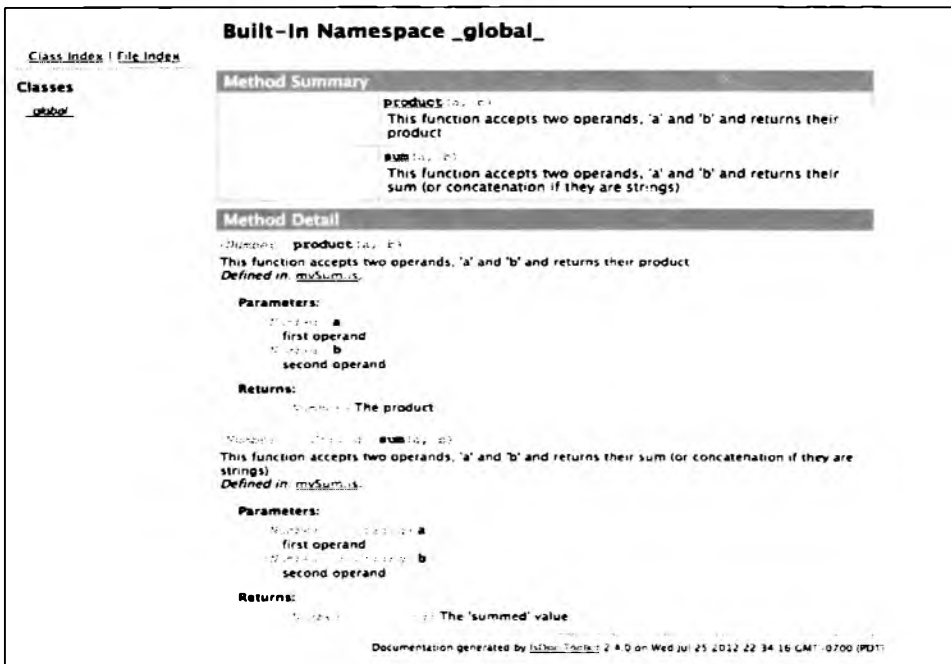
Built-In Namespace _global_

Class Index | File Index

Classes

global

Method Summary

product(a, b)
This function accepts two operands, 'a' and 'b' and returns their product

sum(a, b)
This function accepts two operands, 'a' and 'b' and returns their sum (or concatenation if they are strings)

Method Detail

<Number> product(a, b)
This function accepts two operands, 'a' and 'b' and returns their product
Defined in: mySum.js.

Parameters:
{Number} a
first operand
{Number} b
second operand

Returns:
{Number} The product

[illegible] sum(a, b)
This function accepts two operands, 'a' and 'b' and returns their sum (or concatenation if they are strings)
Defined in: mySum.js.

Parameters:
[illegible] a
first operand
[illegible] b
second operand

Returns:
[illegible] The 'summed' value

Documentation generated by JsDoc Toolkit 2.4.0 on Wed Jul 25 2012 22:34:16 GMT-0700 (PDT)